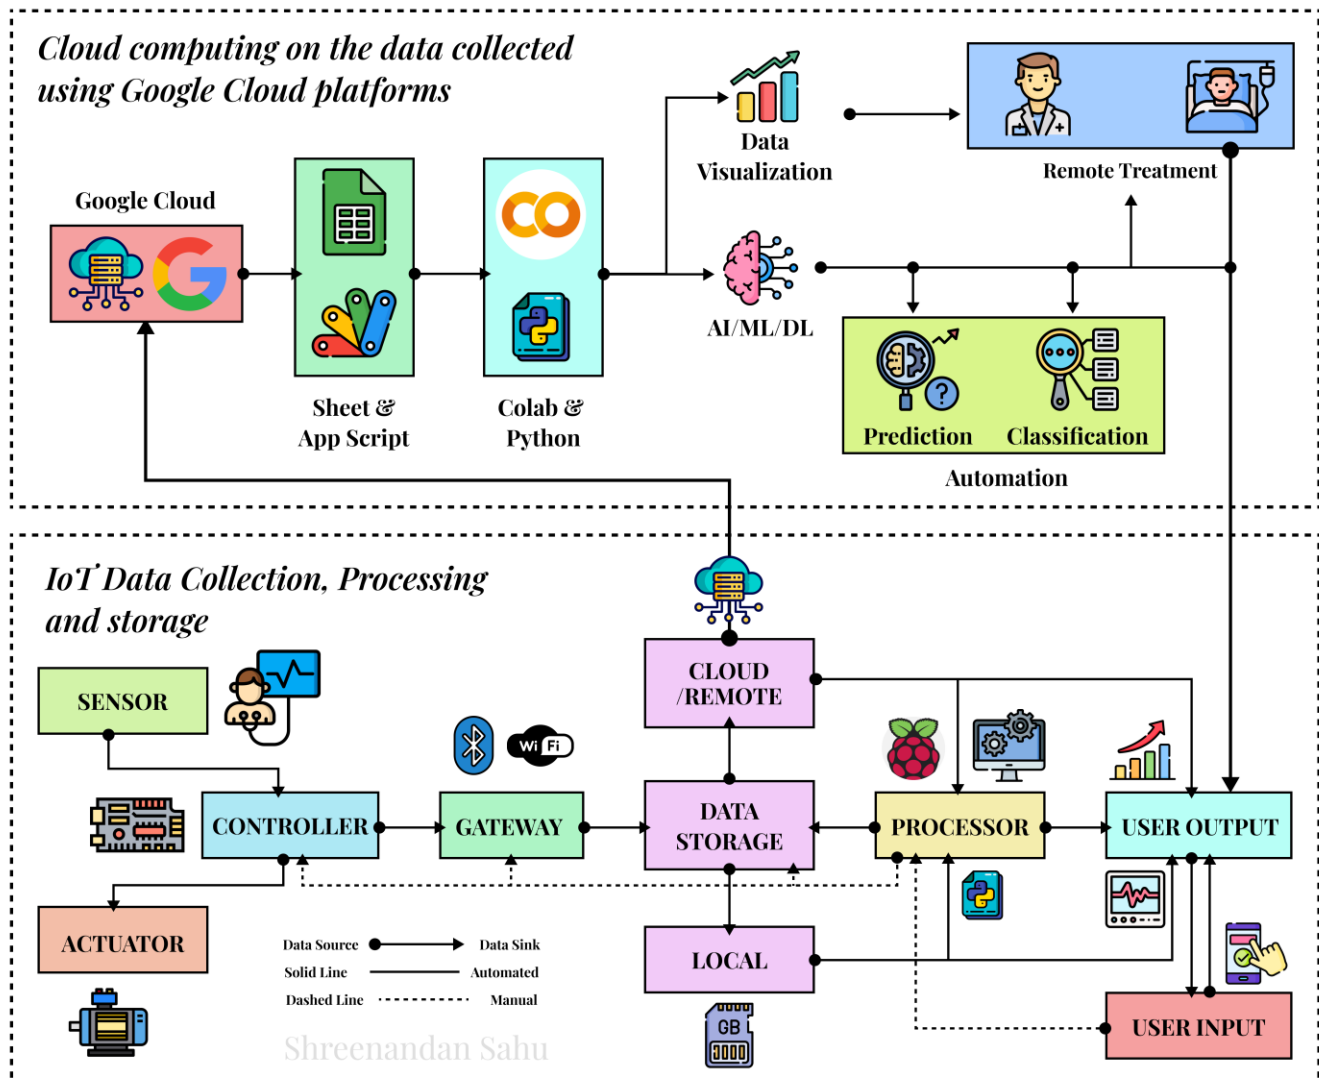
Cloud computing on the data collected using Google Cloud platforms

Google Cloud

Sheet & App Script

Colab & Python

Data Visualization

AI/ML/DL

Remote Treatment

Prediction

Classification

Automation

IoT Data Collection, Processing and storage

SENSOR

CONTROLLER

ACTUATOR

GATEWAY

Wi Fi

CLOUD /REMOTE

DATA STORAGE

LOCAL

GB

PROCESSOR

USER OUTPUT

USER INPUT

Data Source

Data Sink

Solid Line

Automated

Dashed Line

Manual

Shreenandan Sahu